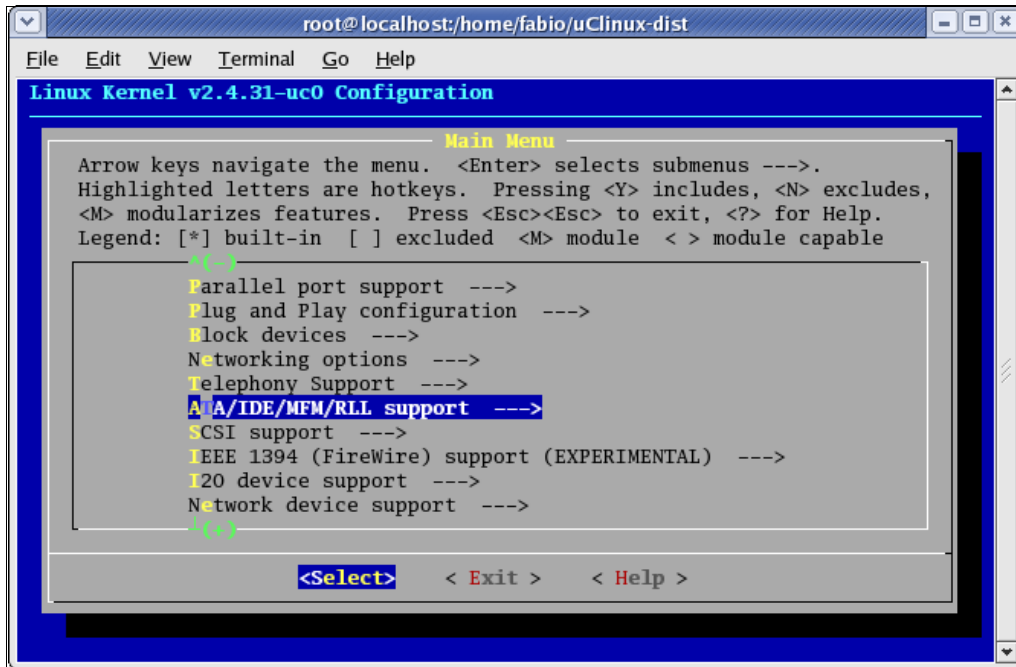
root@localhost:/home/fabio/uClinux-dist

File Edit View Terminal Go Help

Linux Kernel v2.4.31-uc0 Configuration

Main Menu

Arrow keys navigate the menu. <Enter> selects submenus --->. Highlighted letters are hotkeys. Pressing <Y> includes, <N> excludes, <M> modularizes features. Press <Esc><Esc> to exit, <?> for Help. Legend: [*] built-in [ ] excluded <M> module < > module capable

^(-)
Parallel port support --->
Plug and Play configuration --->
Block devices --->
Networking options --->
Telephony Support --->
ATA/IDE/MFM/RLL support --->
SCSI support --->
IEEE 1394 (FireWire) support (EXPERIMENTAL) --->
I2O device support --->
Network device support --->
(+)

<Select> < Exit > < Help >